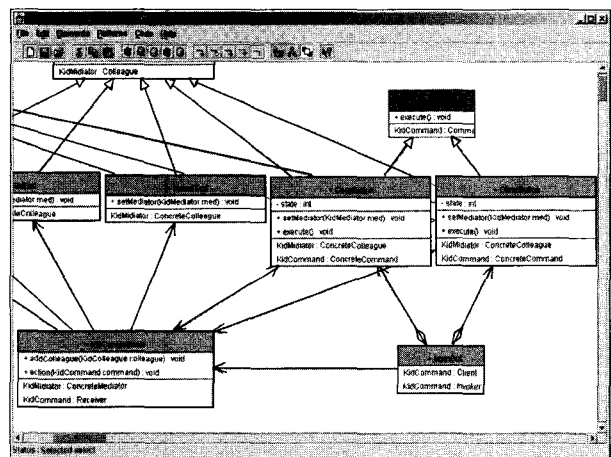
File Edit Elements Patterns Code Help

KidMediator : Colleague

+ execute() : void
KidCommand : Comma

ediator med) : void
teColleague

+ setMediator(KidMediator med) : void
KidMediator : ConcreteColleague

- state : int
+ setMediator(KidMediator med) : void
+ execute() : void
KidMediator : ConcreteColleague
KidCommand : ConcreteCommand

- state : int
+ setMediator(KidMediator med) : void
+ execute() : void
KidMediator : ConcreteColleague
KidCommand : ConcreteCommand

+ addColleague(KidColleague colleague) : void
+ action(KidCommand command) : void
KidMediator : ConcreteMediator
KidCommand : Receiver

KidCommand : Client
KidCommand : Invoker

Status : Selected select